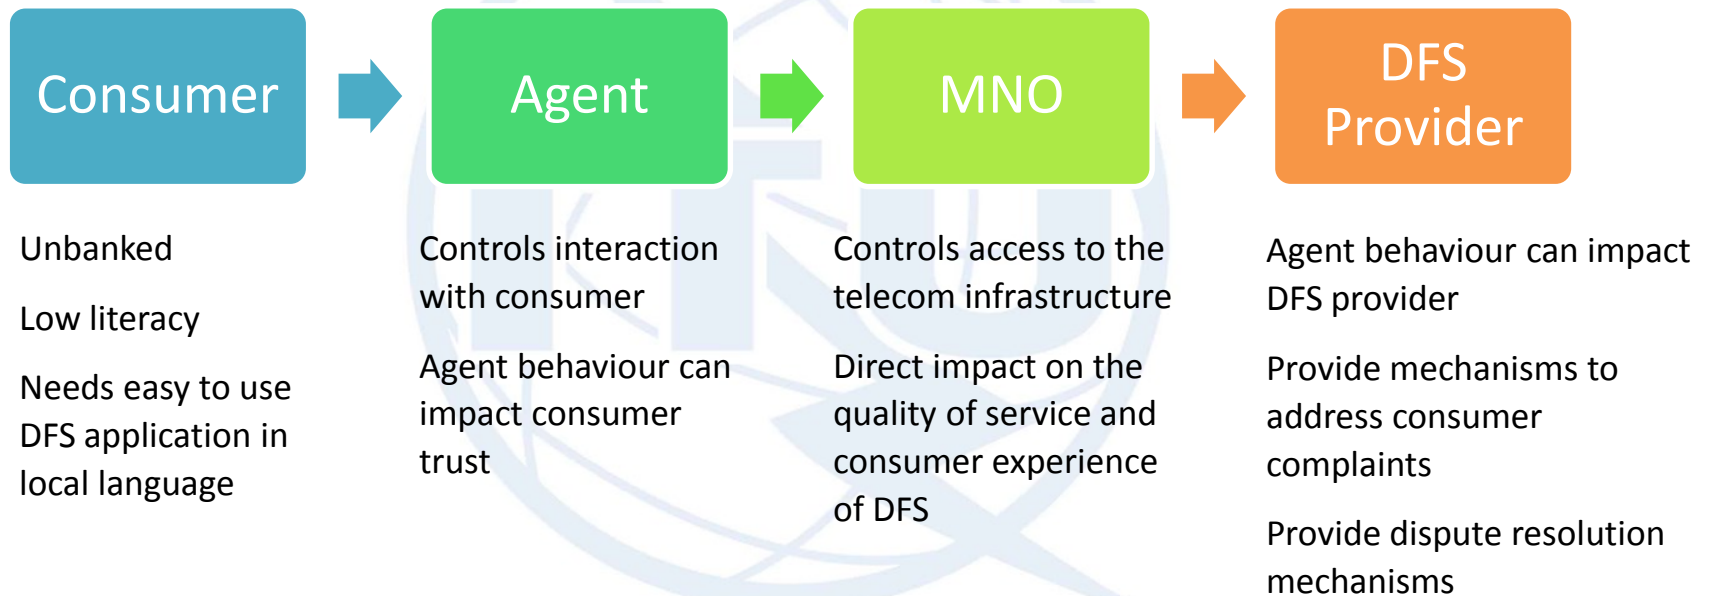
Consumer

Agent

MNO

DFS Provider

Unbanked

Low literacy

Needs easy to use DFS application in local language

Controls interaction with consumer

Agent behaviour can impact consumer trust

Controls access to the telecom infrastructure

Direct impact on the quality of service and consumer experience of DFS

Agent behaviour can impact DFS provider

Provide mechanisms to address consumer complaints

Provide dispute resolution mechanisms